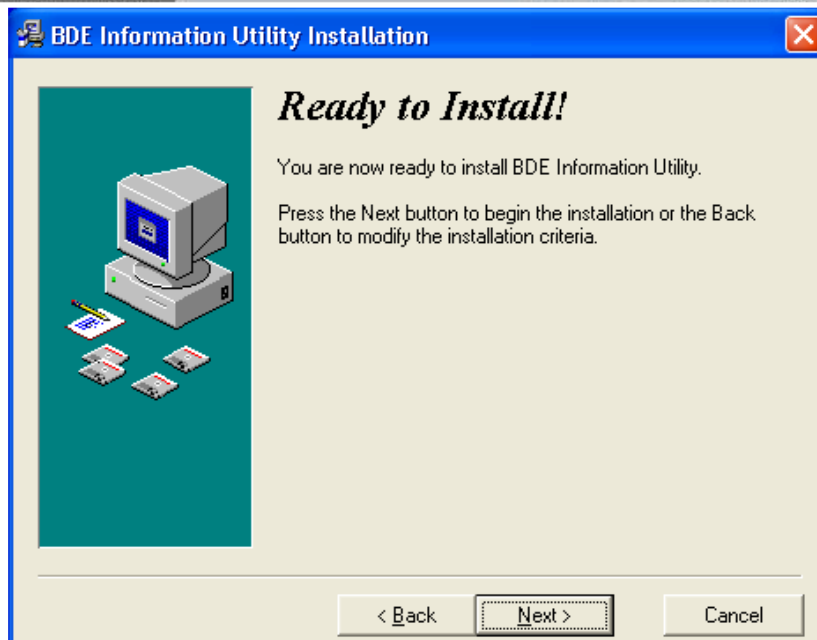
BDE Information Utility Installation

Ready to Install!

You are now ready to install BDE Information Utility.

Press the Next button to begin the installation or the Back button to modify the installation criteria.

< Back

Next >

Cancel